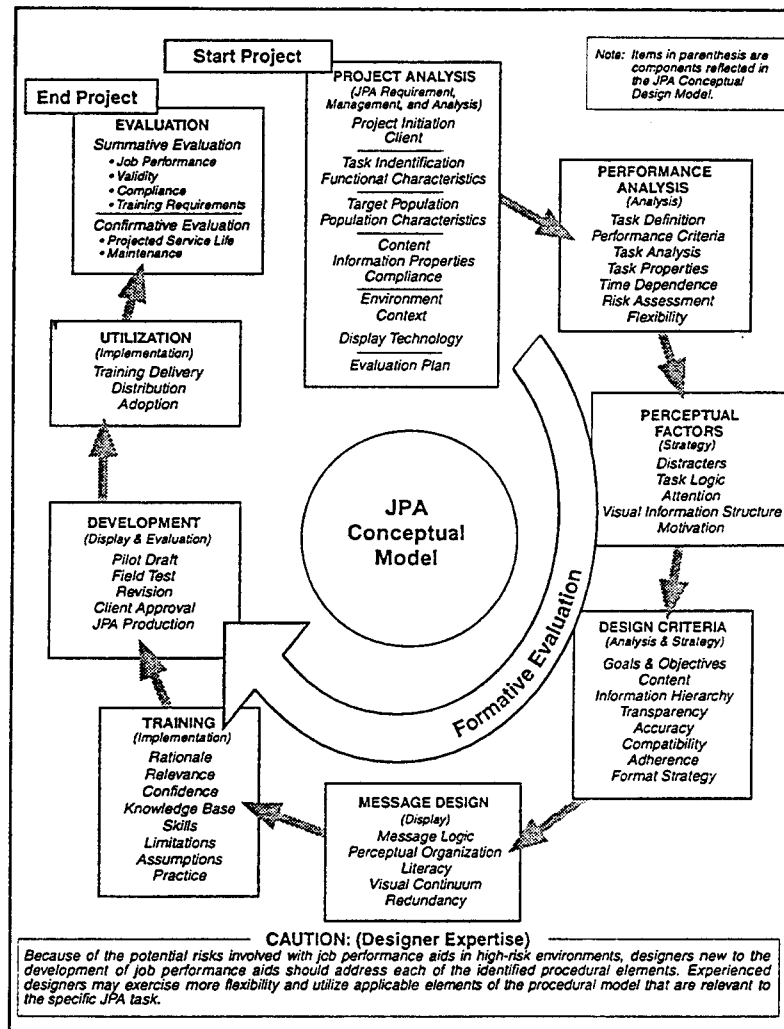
Start Project

Note: Items in parenthesis are components reflected in the JPA Conceptual Design Model.

End Project

EVALUATION
Summative Evaluation
• Job Performance
• Validity
• Compliance
• Training Requirements
Confirmative Evaluation
• Projected Service Life
• Maintenance

PROJECT ANALYSIS
(JPA Requirement, Management, and Analysis)
Project Initiation
Client
Task Indentification
Functional Characteristics
Target Population
Population Characteristics
Content
Information Properties
Compliance
Environment
Context
Display Technology
Evaluation Plan

PERFORMANCE ANALYSIS
(Analysis)
Task Definition
Performance Criteria
Task Analysis
Task Properties
Time Dependence
Risk Assessment
Flexibility

UTILIZATION
(Implementation)
Training Delivery
Distribution
Adoption

PERCEPTUAL FACTORS
(Strategy)
Distracters
Task Logic
Attention
Visual Information Structure
Motivation

JPA Conceptual Model

DEVELOPMENT
(Display & Evaluation)
Pilot Draft
Field Test
Revision
Client Approval
JPA Production

Formative Evaluation

DESIGN CRITERIA
(Analysis & Strategy)
Goals & Objectives
Content
Information Hierarchy
Transparency
Accuracy
Compatibility
Adherence
Format Strategy

TRAINING
(Implementation)
Rationale
Relevance
Confidence
Knowledge Base
Skills
Limitations
Assumptions
Practice

MESSAGE DESIGN
(Display)
Message Logic
Perceptual Organization
Literacy
Visual Continuum
Redundancy

CAUTION: (Designer Expertise)
Because of the potential risks involved with job performance aids in high-risk environments, designers new to the development of job performance aids should address each of the identified procedural elements. Experienced designers may exercise more flexibility and utilize applicable elements of the procedural model that are relevant to the specific JPA task.